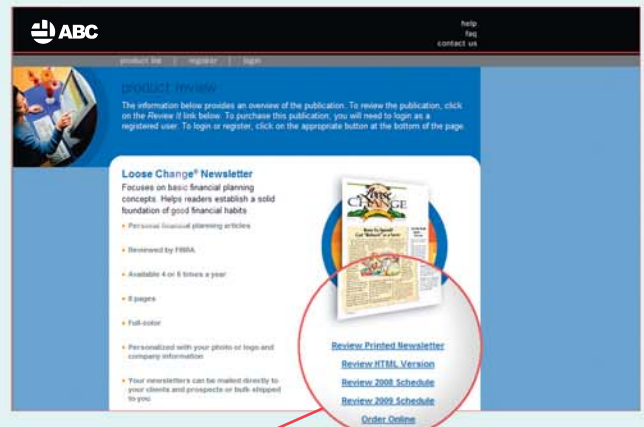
ABC

help
faq
contact us

product list | register | login

product review

The information below provides an overview of the publication. To review the publication, click on the Review It link below. To purchase this publication, you will need to login as a registered user. To login or register, click on the appropriate button at the bottom of the page.

Loose Change® Newsletter

Focuses on basic financial planning concepts. Helps readers establish a solid foundation of good financial habits

• Personal financial planning articles

• Reviewed by FINRA

• Available 4 or 6 times a year

• 8 pages

• Full-color

• Personalized with your photo or logo and company information

• Your newsletters can be mailed directly to your clients and prospects or bulk-shipped to you

Loose Change

Review Printed Newsletter
Review HTML Version
Review 2008 Schedule
Review 2009 Schedule
Order Online